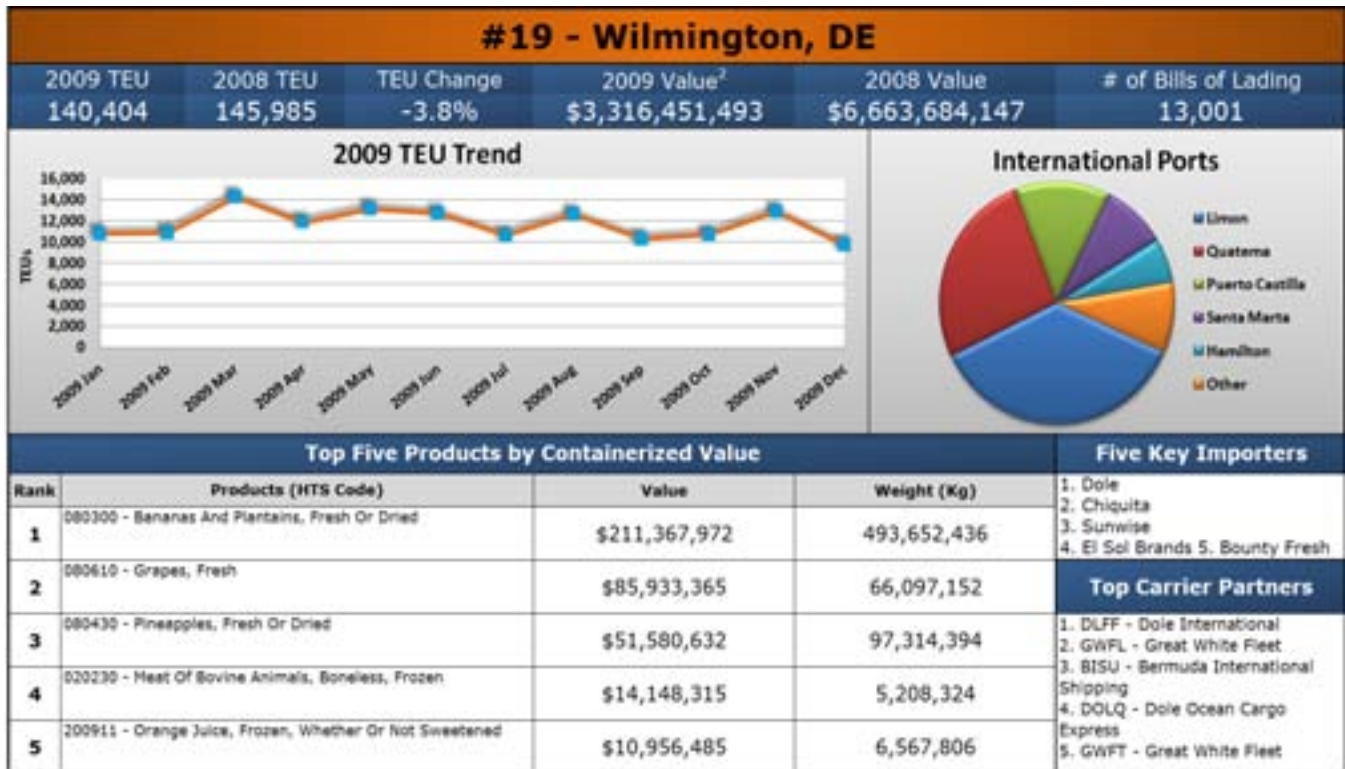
#19 - Wilmington, DE

| 2009 TEU | 2008 TEU | TEU Change | 2009 Value$^2$ | 2008 Value | # of Bills of Lading |
|---|---|---|---|---|---|
| 140,404 | 145,985 | -3.8% | \$3,316,451,493 | \$6,663,684,147 | 13,001 |

2009 TEU Trend

16,000
14,000
12,000
10,000
8,000
6,000
4,000
2,000
0

TEUs

2009 Jan, 2009 Feb, 2009 Mar, 2009 Apr, 2009 May, 2009 Jun, 2009 Jul, 2009 Aug, 2009 Sep, 2009 Oct, 2009 Nov, 2009 Dec

International Ports

Limon
Quatema
Puerto Castilla
Santa Marta
Hamilton
Other

Top Five Products by Containerized Value

| Rank | Products (HTS Code) | Value | Weight (Kg) |
|---|---|---|---|
| 1 | 080300 - Bananas And Plantains, Fresh Or Dried | \$211,367,972 | 493,652,436 |
| 2 | 080610 - Grapes, Fresh | \$85,933,365 | 66,097,152 |
| 3 | 080430 - Pineapples, Fresh Or Dried | \$51,580,632 | 97,314,394 |
| 4 | 020230 - Meat Of Bovine Animals, Boneless, Frozen | \$14,148,315 | 5,208,324 |
| 5 | 200911 - Orange Juice, Frozen, Whether Or Not Sweetened | \$10,956,485 | 6,567,806 |

Five Key Importers

1. Dole
2. Chiquita
3. Sunwise
4. El Sol Brands 5. Bounty Fresh

Top Carrier Partners

1. DLFF - Dole International
2. GWFL - Great White Fleet
3. BISU - Bermuda International Shipping
4. DOLQ - Dole Ocean Cargo Express
5. GWFT - Great White Fleet